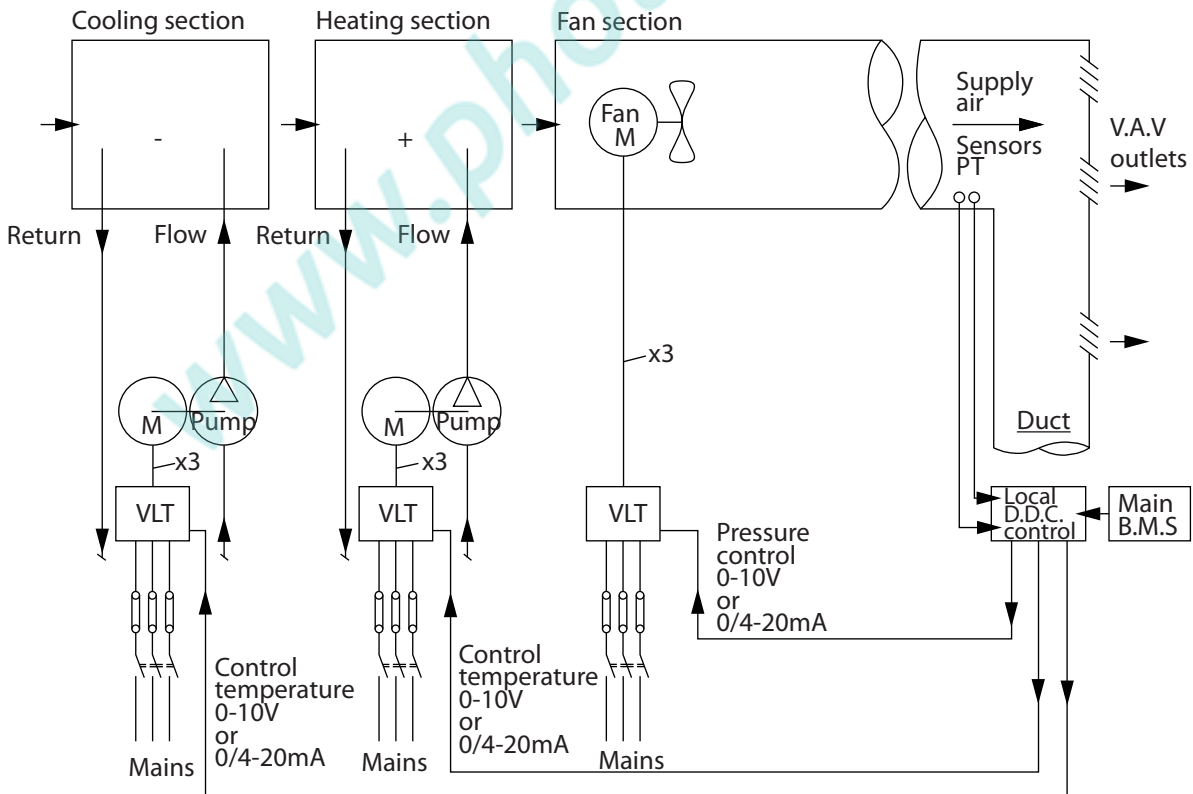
Cooling section

Heating section

Fan section

-

+

Fan
M

Supply air

Sensors
PT

V.A.V
outlets

Return

Flow

Return

Flow

x3

M

Pump

M

Pump

x3

x3

Duct

VLT

VLT

VLT

Local
D.D.C.
control

Main
B.M.S

Pressure control
0-10V
or
0/4-20mA

Control
temperature
0-10V
or
0/4-20mA

Control
temperature
0-10V
or
0/4-20mA

Mains

Mains

Mains